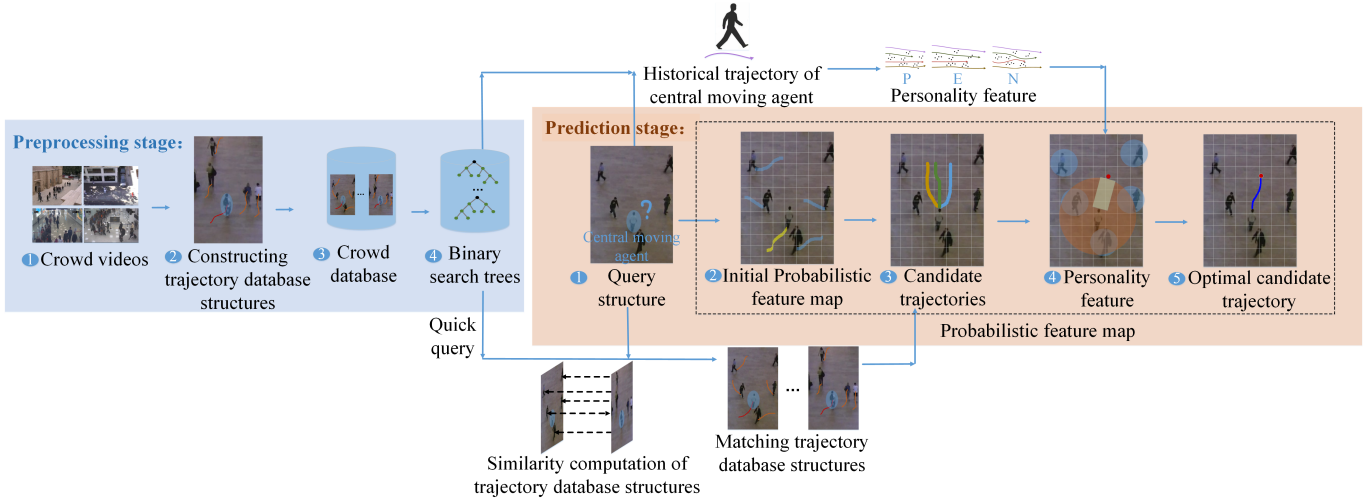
Historical trajectory of central moving agent

P E N
Personality feature

Preprocessing stage:

1 Crowd videos

2 Constructing trajectory database structures

3 Crowd database

4 Binary search trees

Prediction stage:

Central moving agent

1 Query structure

2 Initial Probabilistic feature map

3 Candidate trajectories

4 Personality feature

5 Optimal candidate trajectory

Probabilistic feature map

Quick query

Similarity computation of trajectory database structures

Matching trajectory database structures